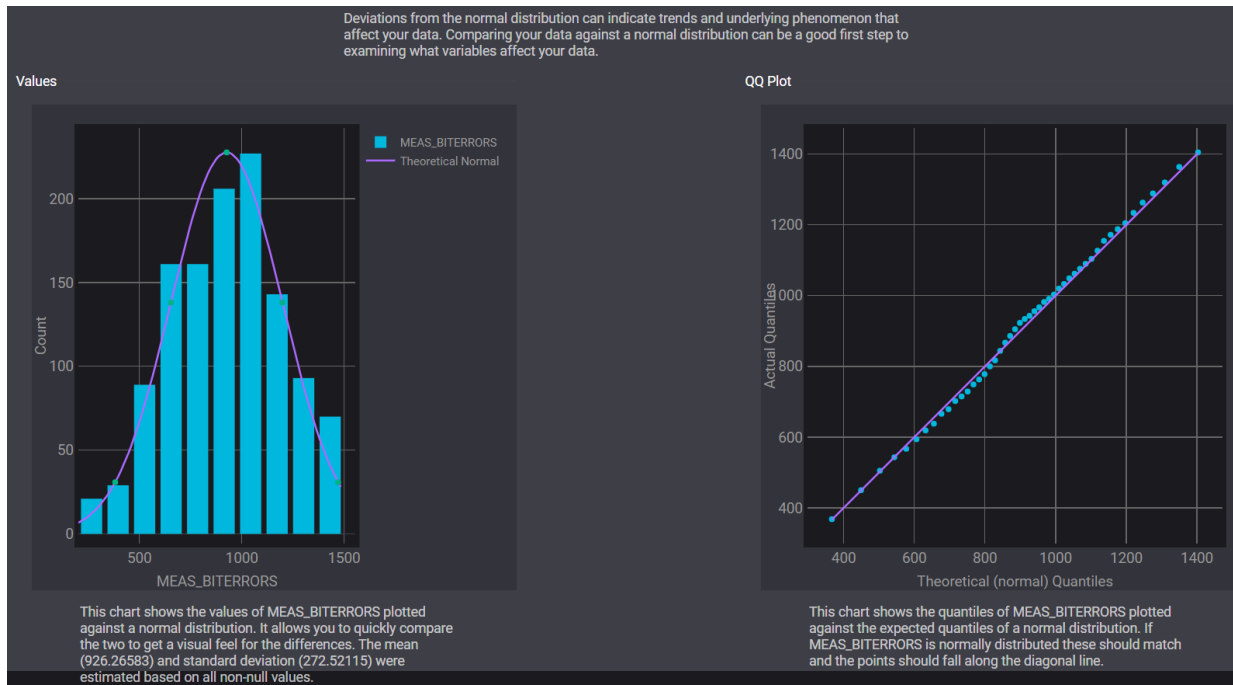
Deviations from the normal distribution can indicate trends and underlying phenomenon that affect your data. Comparing your data against a normal distribution can be a good first step to examining what variables affect your data.

Values

MEAS_BITERRORS
Theoretical Normal

Count

200
150
100
50
0

500
1000
1500

MEAS_BITERRORS

This chart shows the values of MEAS_BITERRORS plotted against a normal distribution. It allows you to quickly compare the two to get a visual feel for the differences. The mean (926.26583) and standard deviation (272.52115) were estimated based on all non-null values.

QQ Plot

Actual Quantiles

1400
1200
1000
800
600
400

400
600
800
1000
1200
1400

Theoretical (normal) Quantiles

This chart shows the quantiles of MEAS_BITERRORS plotted against the expected quantiles of a normal distribution. If MEAS_BITERRORS is normally distributed these should match and the points should fall along the diagonal line.